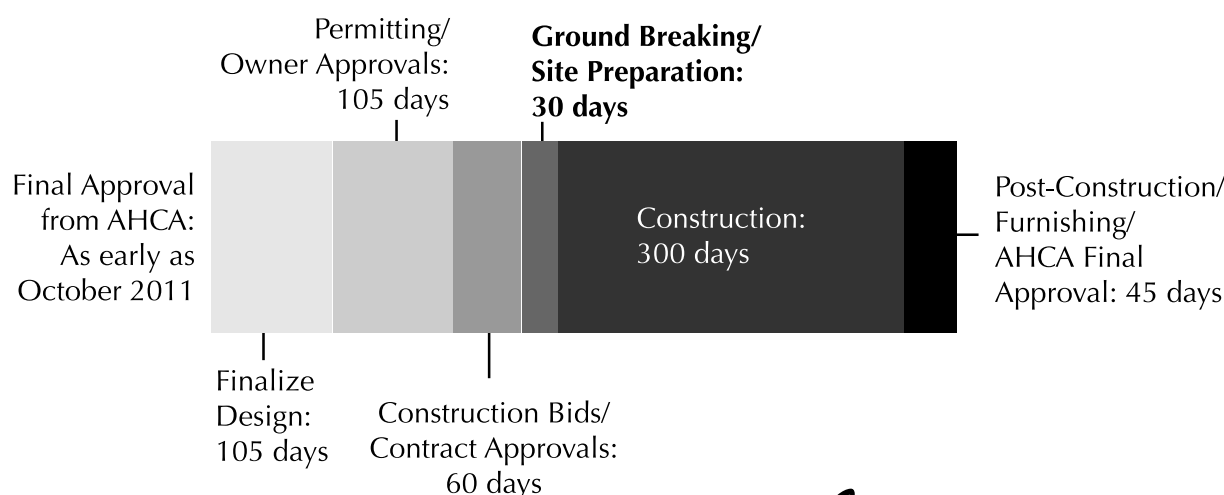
Permitting/ Owner Approvals: 105 days

**Ground Breaking/ Site Preparation: 30 days**

Final Approval from AHCA: As early as October 2011

Construction: 300 days

Post-Construction/ Furnishing/ AHCA Final Approval: 45 days

Finalize Design: 105 days

Construction Bids/ Contract Approvals: 60 days